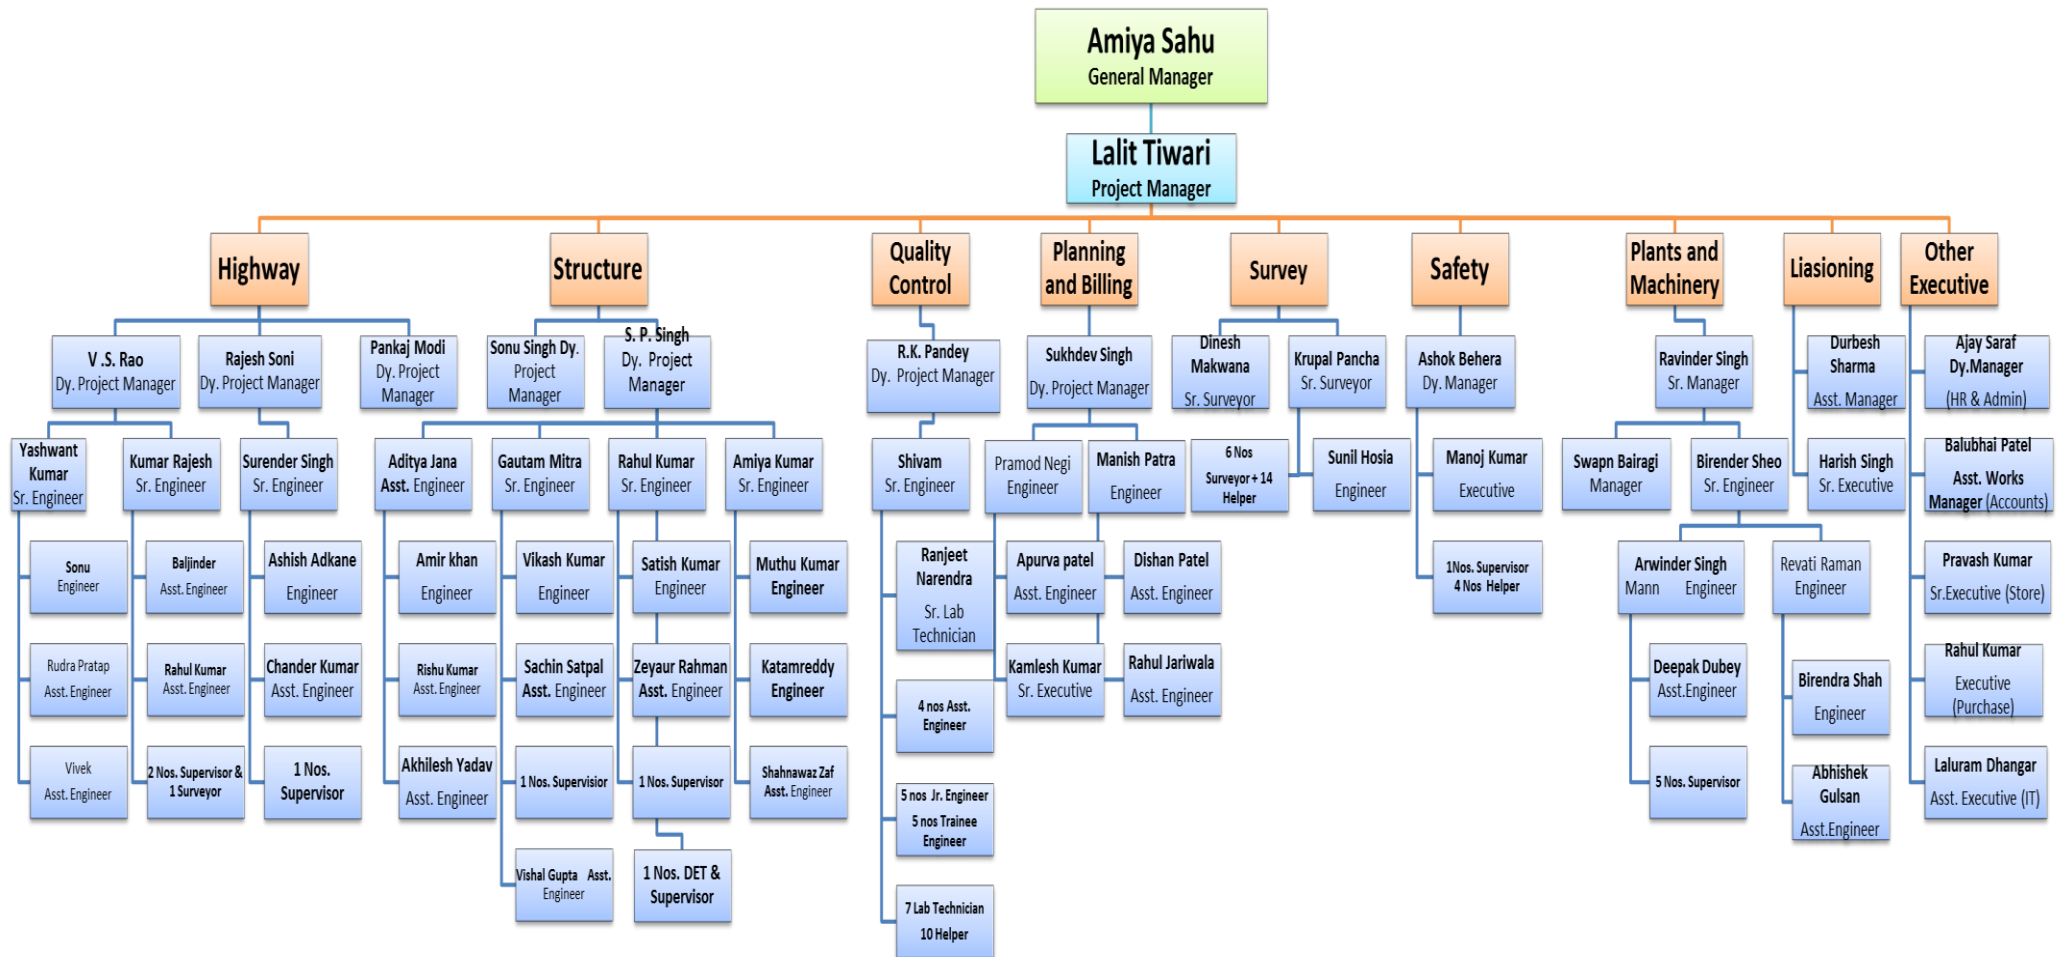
Amiya Sahu
General Manager

Lalit Tiwari
Project Manager

Highway

Structure

Quality Control

Planning and Billing

Survey

Safety

Plants and Machinery

Liasioning

Other Executive

V .S. Rao
Dy. Project Manager

Rajesh Soni
Dy. Project Manager

Pankaj Modi
Dy. Project Manager

Sonu Singh Dy. Project Manager

S. P. Singh
Dy. Project Manager

R.K. Pandey
Dy. Project Manager

Sukhdev Singh
Dy. Project Manager

Dinesh Makwana
Sr. Surveyor

Krupal Pancha
Sr. Surveyor

Ashok Behera
Dy. Manager

Ravinder Singh
Sr. Manager

Durbesh Sharma
Asst. Manager

Ajay Saraf
Dy.Manager
(HR & Admin)

Yashwant Kumar
Sr. Engineer

Kumar Rajesh
Sr. Engineer

Surender Singh
Sr. Engineer

Aditya Jana
Asst. Engineer

Gautam Mitra
Sr. Engineer

Rahul Kumar
Sr. Engineer

Amiya Kumar
Sr. Engineer

Shivam
Sr. Engineer

Pramod Negi
Engineer

Manish Patra
Engineer

6 Nos
Surveyor + 14
Helper

Sunil Hosia
Engineer

Manoj Kumar
Executive

Swapn Bairagi
Manager

Birender Sheo
Sr. Engineer

Harish Singh
Sr. Executive

Balubhai Patel
Asst. Works Manager (Accounts)

Sonu
Engineer

Baljinder
Asst. Engineer

Ashish Adkane
Engineer

Amir khan
Engineer

Vikash Kumar
Engineer

Satish Kumar
Engineer

Muthu Kumar
Engineer

Ranjeet Narendra
Sr. Lab Technician

Apurva patel
Asst. Engineer

Dishan Patel
Asst. Engineer

1Nos. Supervisor
4 Nos Helper

Arwinder Singh Mann Engineer

Revati Raman
Engineer

Pravash Kumar
Sr.Executive (Store)

Rudra Pratap
Asst. Engineer

Rahul Kumar
Asst. Engineer

Chander Kumar
Asst. Engineer

Rishu Kumar
Asst. Engineer

Sachin Satpal
Asst. Engineer

Zeyaur Rahman
Asst. Engineer

Katamreddy
Engineer

Kamlesh Kumar
Sr. Executive

Rahul Jariwala
Asst. Engineer

Deepak Dubey
Asst.Engineer

Birendra Shah
Engineer

Rahul Kumar
Executive
(Purchase)

4 nos Asst.
Engineer

Vivek
Asst. Engineer

2 Nos. Supervisor &
1 Surveyor

1 Nos.
Supervisor

Akhilesh Yadav
Asst. Engineer

1 Nos. Supervisor

1 Nos. Supervisor

Shahnawaz Zaf
Asst. Engineer

5 Nos. Supervisor

Abhishek Gulsan
Asst.Engineer

Laluram Dhangar
Asst. Executive (IT)

5 nos Jr. Engineer
5 nos Trainee
Engineer

Vishal Gupta Asst.
Engineer

1 Nos. DET &
Supervisor

7 Lab Technician
10 Helper